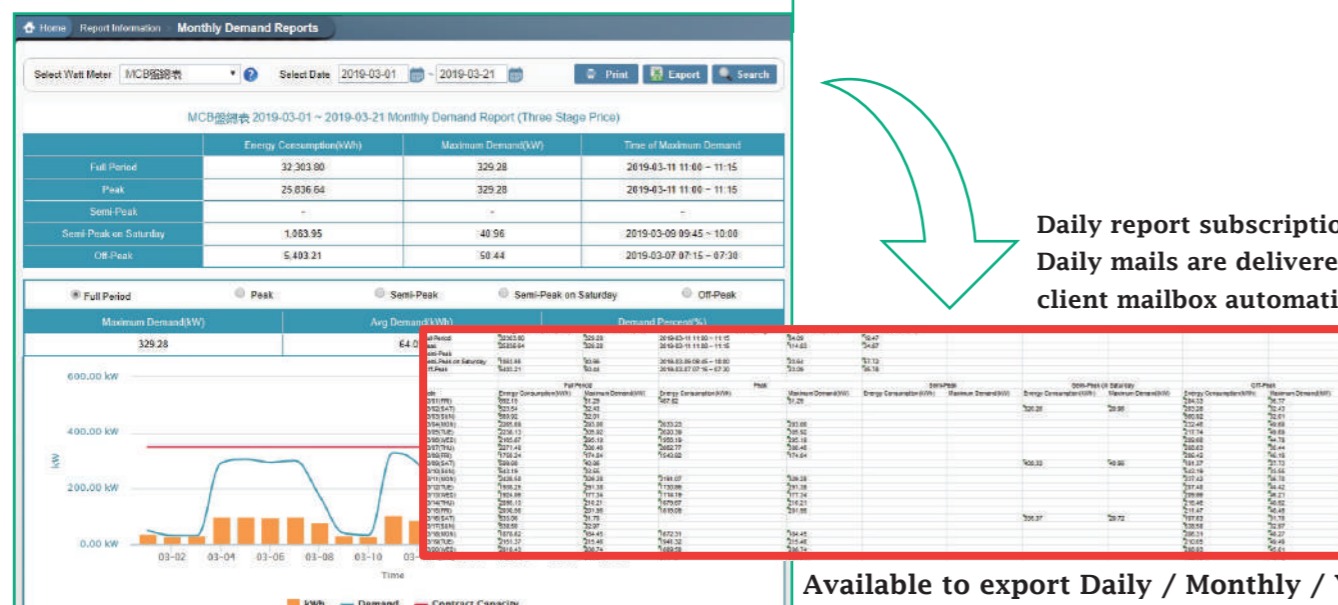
Home Report Information Monthly Demand Reports

Select Watt Meter MCB総錶表 ? Select Date 2019-03-01 ~ 2019-03-21 Print Export Search

MCB総錶表 2019-03-01 ~ 2019-03-21 Monthly Demand Report (Three Stage Price)

| | Energy Consumption(kWh) | Maximum Demand(kW) | Time of Maximum Demand |
|---|---|---|---|
| Full Period | 32,303.80 | 329.28 | 2019-03-11 11:00 ~ 11:15 |
| Peak | 25,836.64 | 329.28 | 2019-03-11 11:00 ~ 11:15 |
| Semi-Peak | - | - | - |
| Semi-Peak on Saturday | 1,063.95 | 40.96 | 2019-03-09 09:45 ~ 10:00 |
| Off-Peak | 5,403.21 | 50.44 | 2019-03-07 07:15 ~ 07:30 |

Full Period Peak Semi-Peak Semi-Peak on Saturday Off-Peak

| Maximum Demand(kW) | Avg Demand(kWh) | Demand Percent(%) |
|---|---|---|
| 329.28 | 64.0 | |

600.00 kW
400.00 kW
200.00 kW
0.00 kW
kW
03-02 03-04 03-06 03-08 03-10 03
Time
kWh Demand Contract Capacity

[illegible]

Daily report subscriptio
Daily mails are delivere
client mailbox automati

Available to export Daily / Monthly / Y